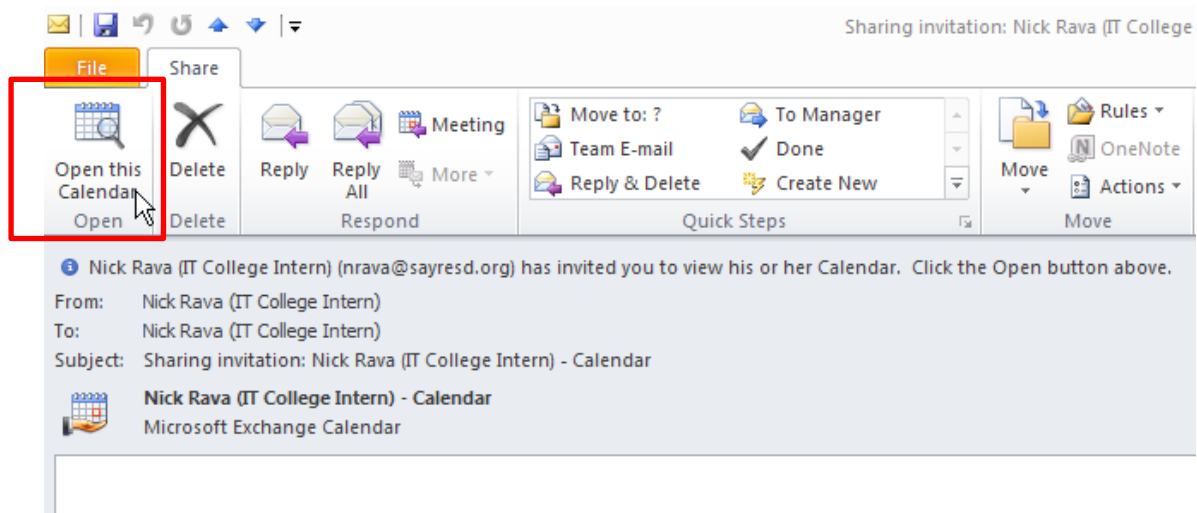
Sharing invitation: Nick Rava (IT College

File
Share

Open this Calendar
Open

Delete
Delete

Reply
Reply All
Meeting
More
Respond

Move to: ?
Team E-mail
Reply & Delete
To Manager
Done
Create New
Quick Steps

Move
Rules
OneNote
Actions
Move

Nick Rava (IT College Intern) (nrava@sayresd.org) has invited you to view his or her Calendar. Click the Open button above.

From: Nick Rava (IT College Intern)
To: Nick Rava (IT College Intern)
Subject: Sharing invitation: Nick Rava (IT College Intern) - Calendar

Nick Rava (IT College Intern) - Calendar
Microsoft Exchange Calendar